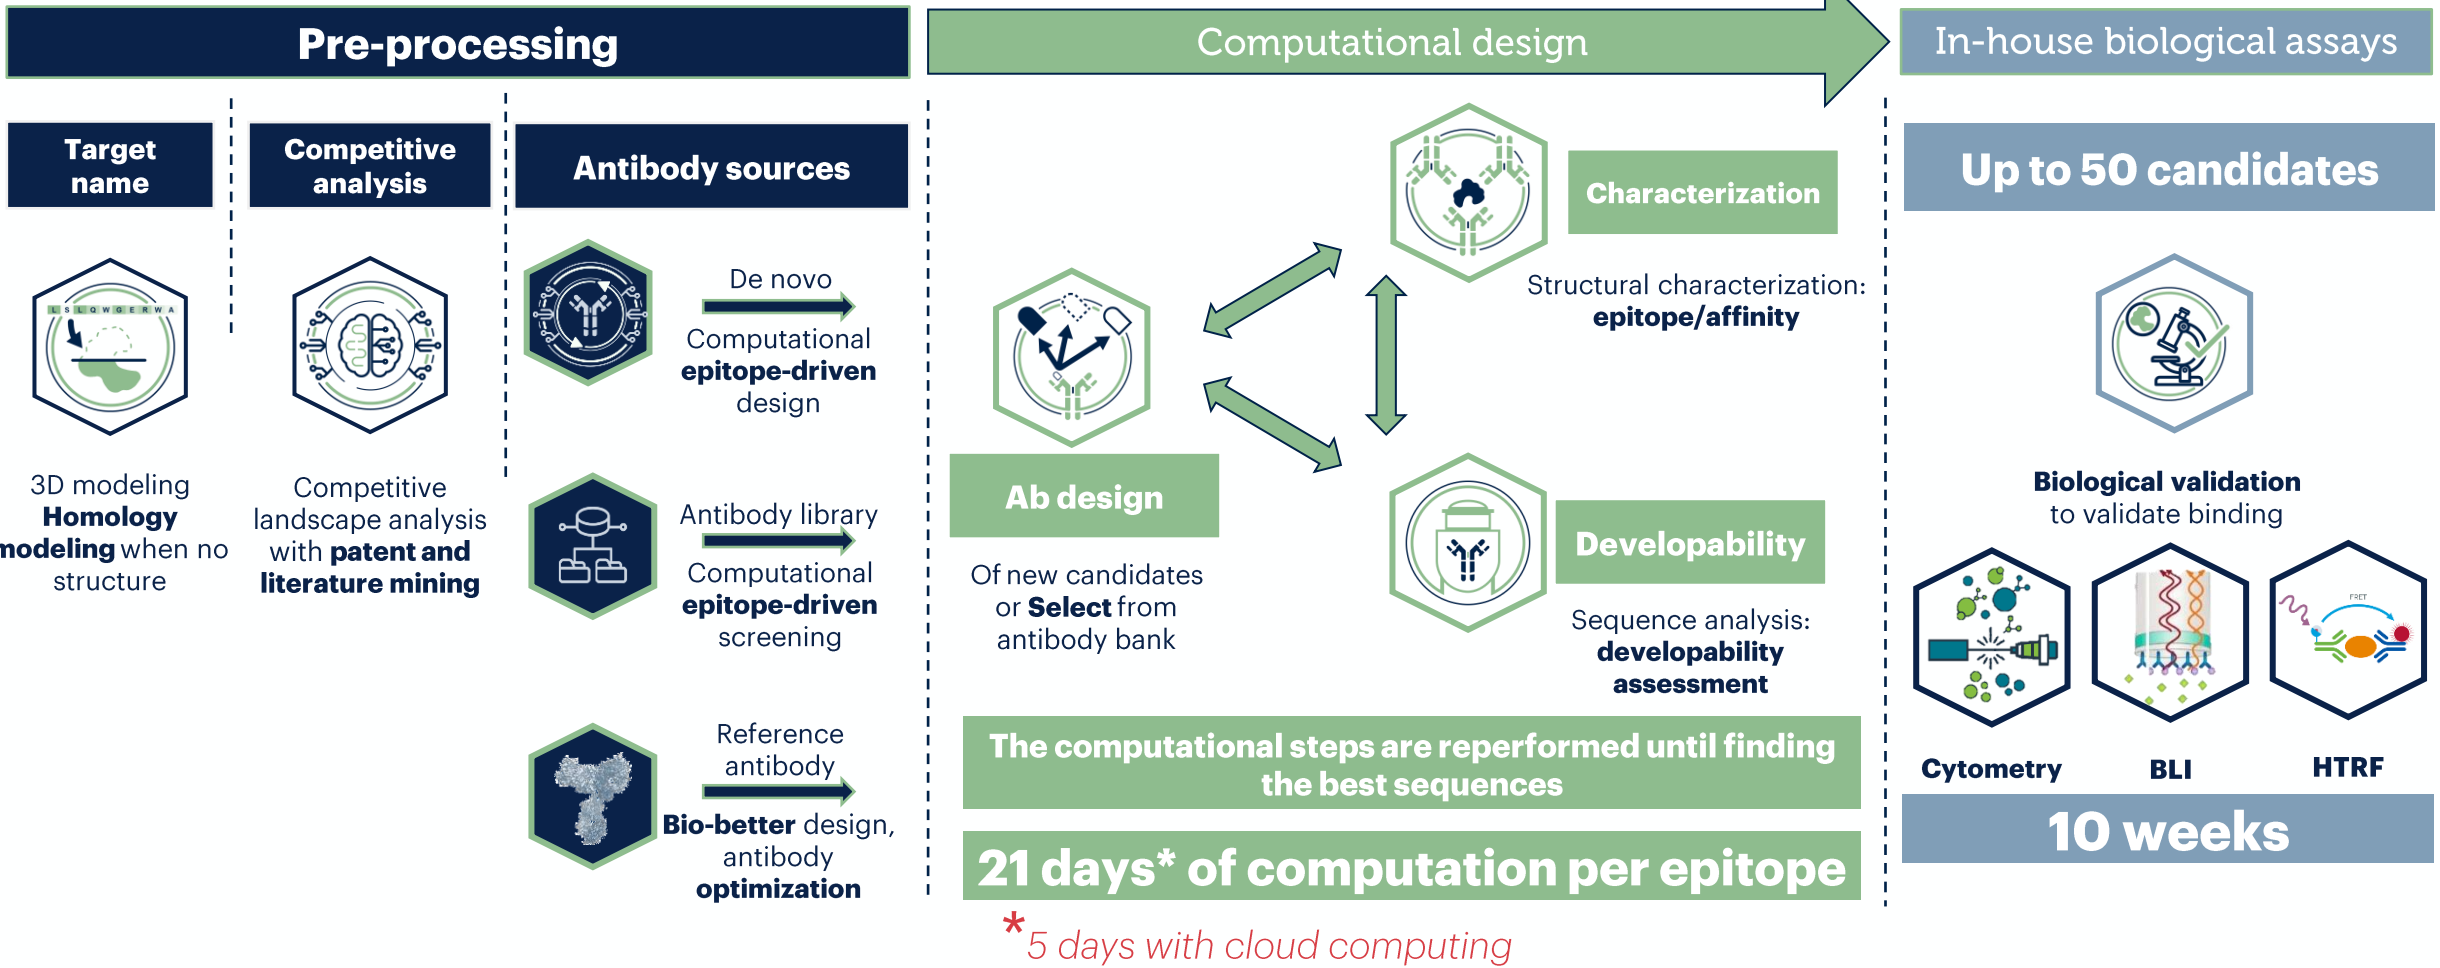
Pre-processing

Computational design

In-house biological assays

Target name

Competitive analysis

Antibody sources

L S L Q W G E R W A

3D modeling Homology modeling when no structure

Competitive landscape analysis with patent and literature mining

De novo

Computational epitope-driven design

Antibody library

Computational epitope-driven screening

Reference antibody

Bio-better design, antibody optimization

Characterization

Structural characterization: epitope/affinity

Ab design

Of new candidates or Select from antibody bank

Developability

Sequence analysis: developability assessment

The computational steps are reperformed until finding the best sequences

21 days* of computation per epitope

*5 days with cloud computing

Up to 50 candidates

Biological validation to validate binding

FRET

Cytometry

BLI

HTRF

10 weeks